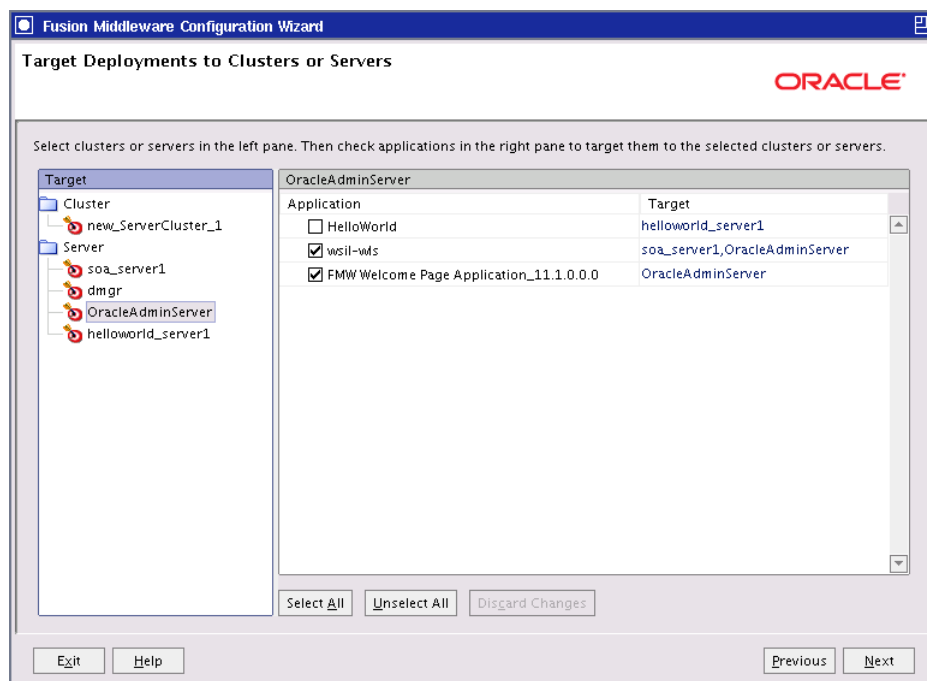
Fusion Middleware Configuration Wizard

Target Deployments to Clusters or Servers

ORACLE

Select clusters or servers in the left pane. Then check applications in the right pane to target them to the selected clusters or servers.

Target
Cluster
new_ServerCluster_1
Server
soa_server1
dmgr
OracleAdminServer
helloworld_server1

OracleAdminServer

| Application | Target |
|---|---|
| HelloWorld | helloworld_server1 |
| wsil-wls | soa_server1,OracleAdminServer |
| FMW Welcome Page Application_11.1.0.0.0 | OracleAdminServer |

Select All Unselect All Discard Changes

Exit Help Previous Next